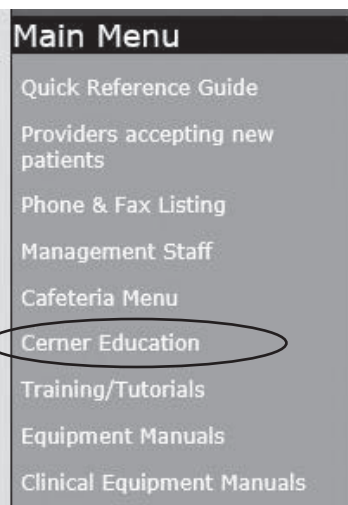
Main Menu

Quick Reference Guide

Providers accepting new patients

Phone & Fax Listing

Management Staff

Cafeteria Menu

Cerner Education

Training/Tutorials

Equipment Manuals

Clinical Equipment Manuals